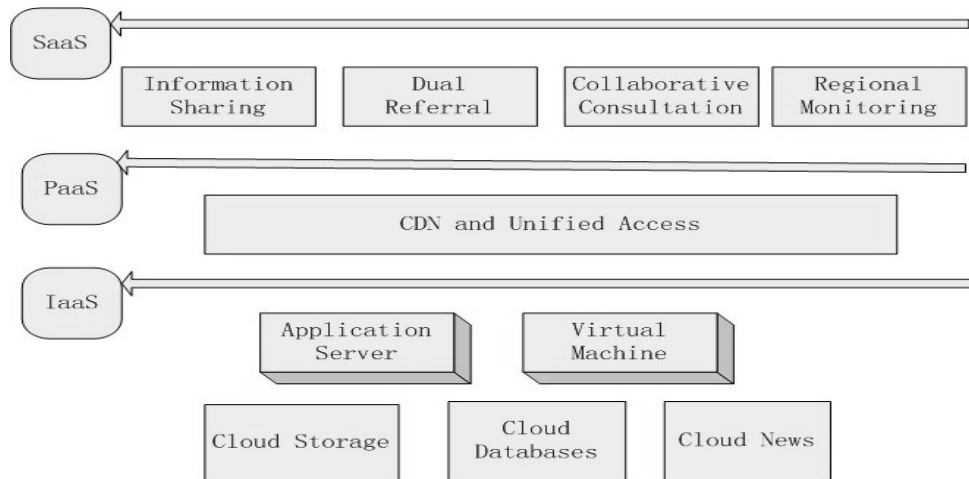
SaaS

Information Sharing

Dual Referral

Collaborative Consultation

Regional Monitoring

PaaS

CDN and Unified Access

IaaS

Application Server

Virtual Machine

Cloud Storage

Cloud Databases

Cloud News